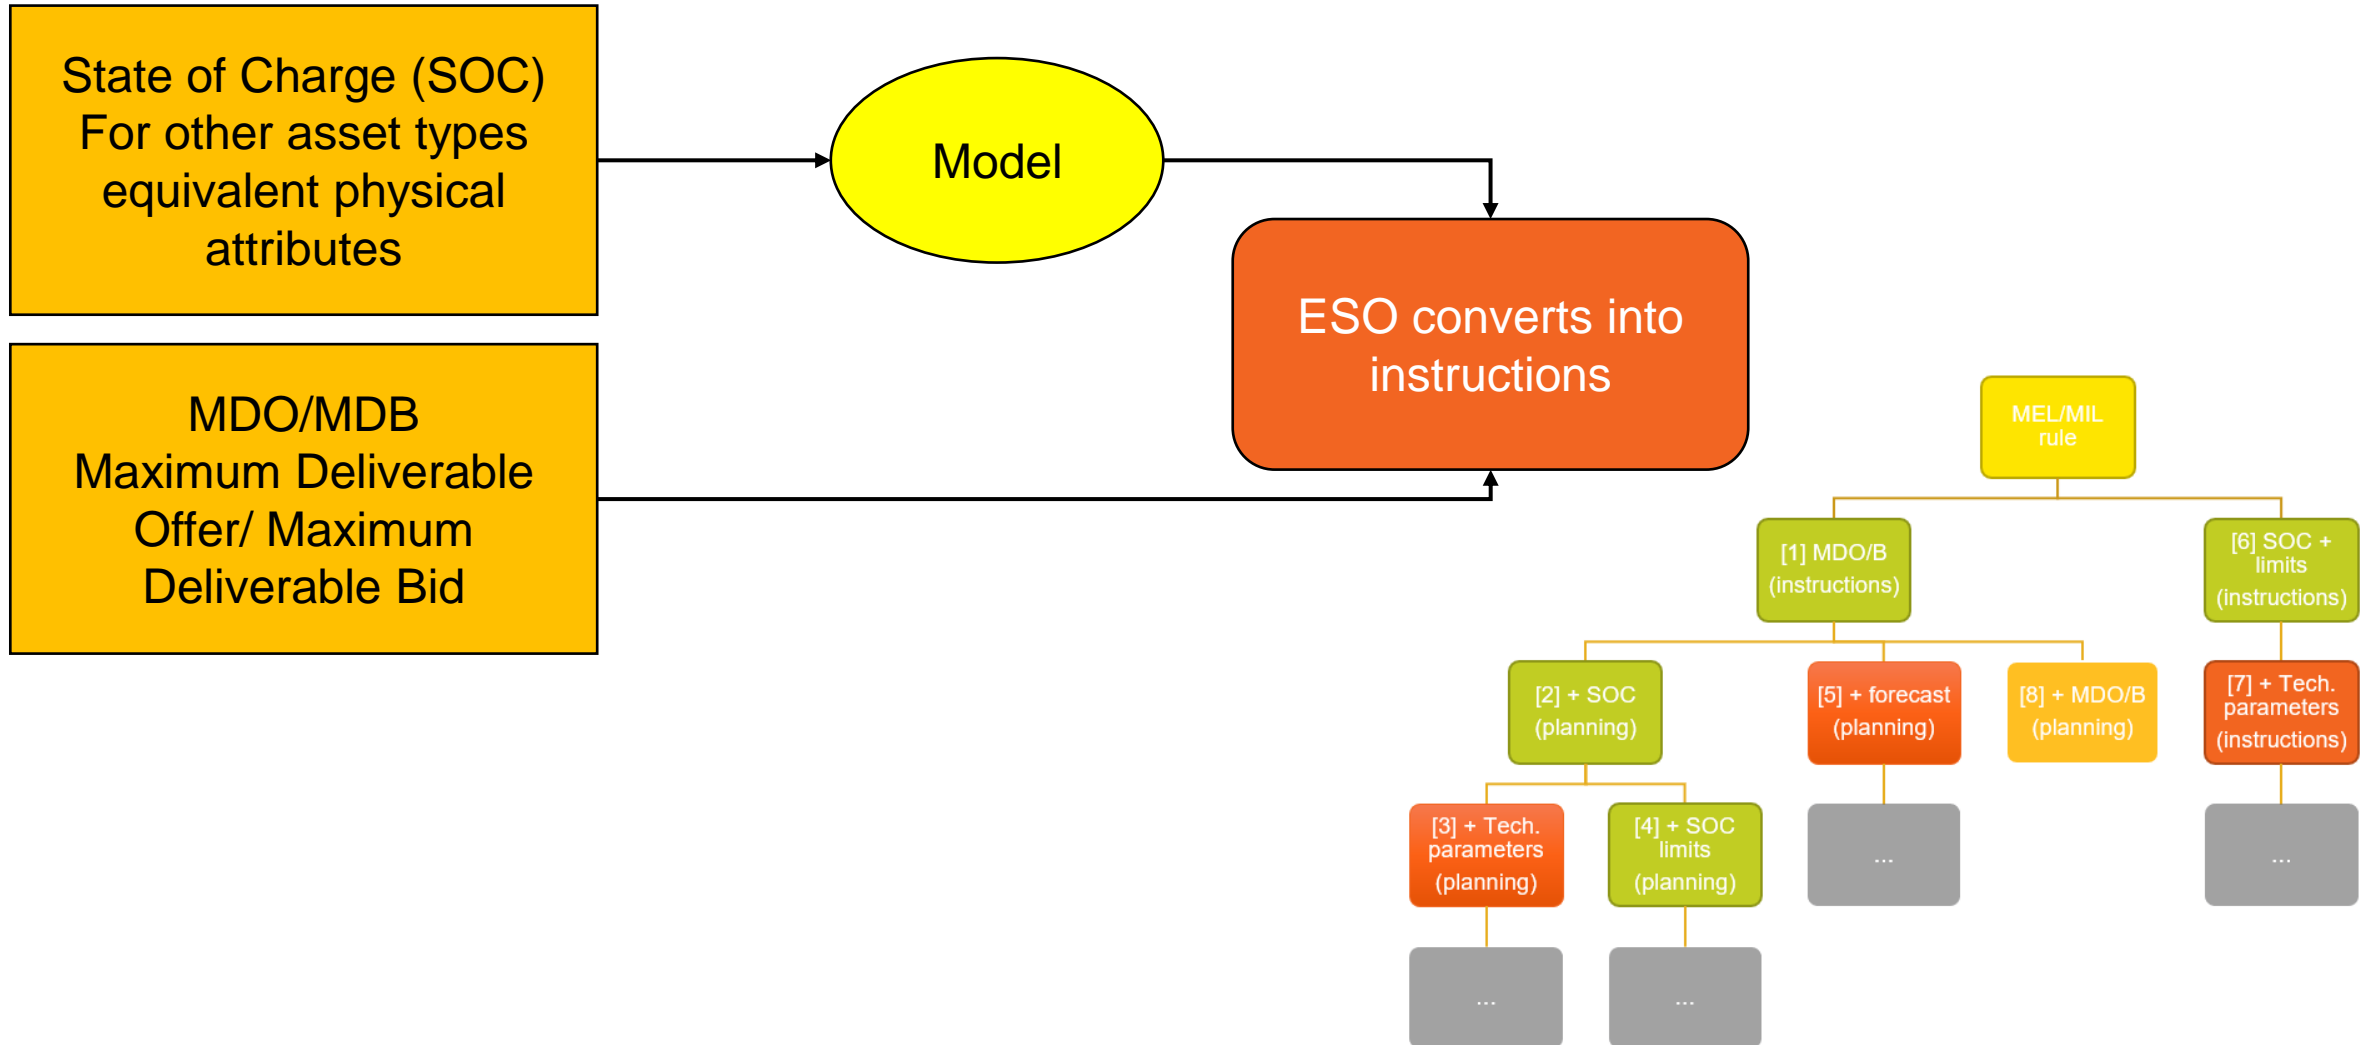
State of Charge (SOC)
For other asset types equivalent physical attributes

Model

ESO converts into instructions

MDO/MDB
Maximum Deliverable Offer/ Maximum Deliverable Bid

MEL/MIL rule

[1] MDO/B (instructions)

[6] SOC + limits (instructions)

[2] + SOC (planning)

[5] + forecast (planning)

[8] + MDO/B (planning)

[7] + Tech. parameters (instructions)

[3] + Tech. parameters (planning)

[4] + SOC limits (planning)

...

...

...

...